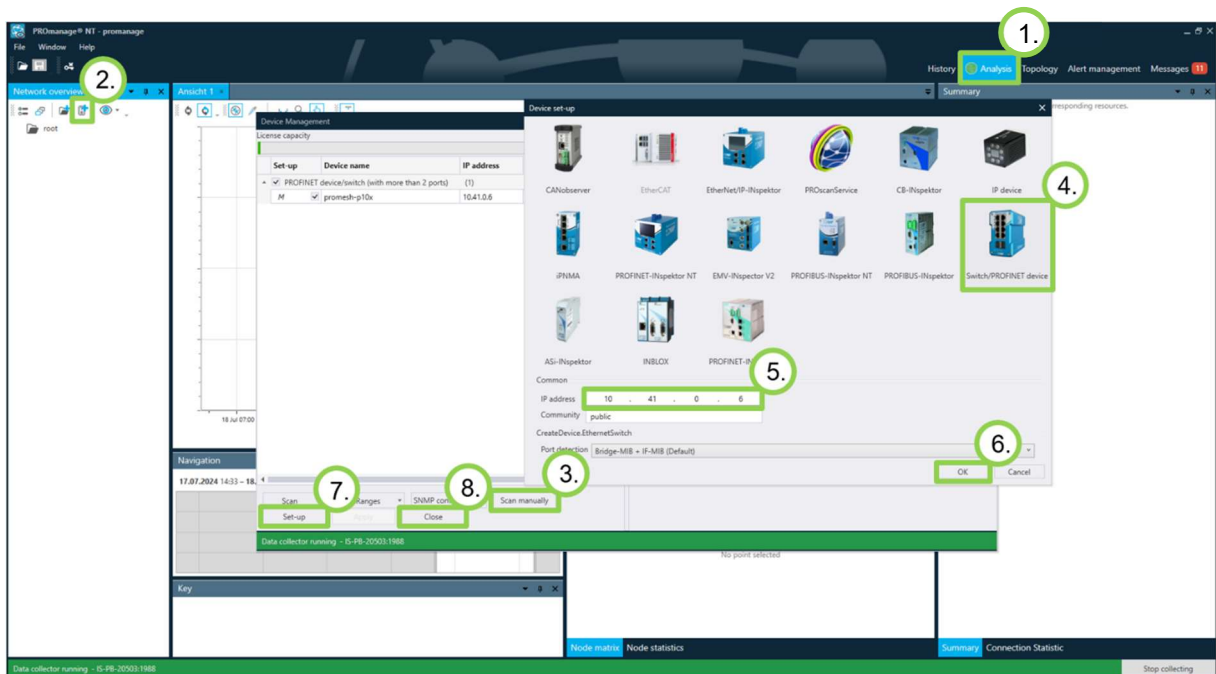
PROmanage® NT - promanage

File Window Help

1.

History Analysis Topology Alert management Messages 11

2.

Network overview

root

Ansicht 1

Summary

responding resources.

Device Management

License capacity

| Set-up | Device name | IP address |
|---|---|---|
| PROFINET device/switch (with more than 2 ports) | | (1) |
| M | promesh-p10x | 10.41.0.6 |

Device set-up

CANobserver EtherCAT EtherNet/IP-INspektor PROscanService CB-INspektor IP device

4.

iPNMA PROFINET-INspektor NT EMV-INspector V2 PROFIBUS-INspektor NT PROFIBUS-INspektor Switch/PROFINET device

ASi-INspektor INBLOX PROFINET-IN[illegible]

5.

Common

IP address 10 . 41 . 0 . 6

Community public

CreateDevice.EthernetSwitch

Port detection Bridge-MIB + IF-MIB (Default)

6.

OK Cancel

18 Jul 07:00

Navigation

17.07.2024 14:33 – 18.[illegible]

7. 8. 3.

Scan Ranges SNMP con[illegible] Scan manually

Set-up Close

Data collector running - IS-PB-20503:1988

No point selected

Key

Node matrix Node statistics

Summary Connection Statistic

Data collector running - IS-PB-20503:1988

Stop collecting